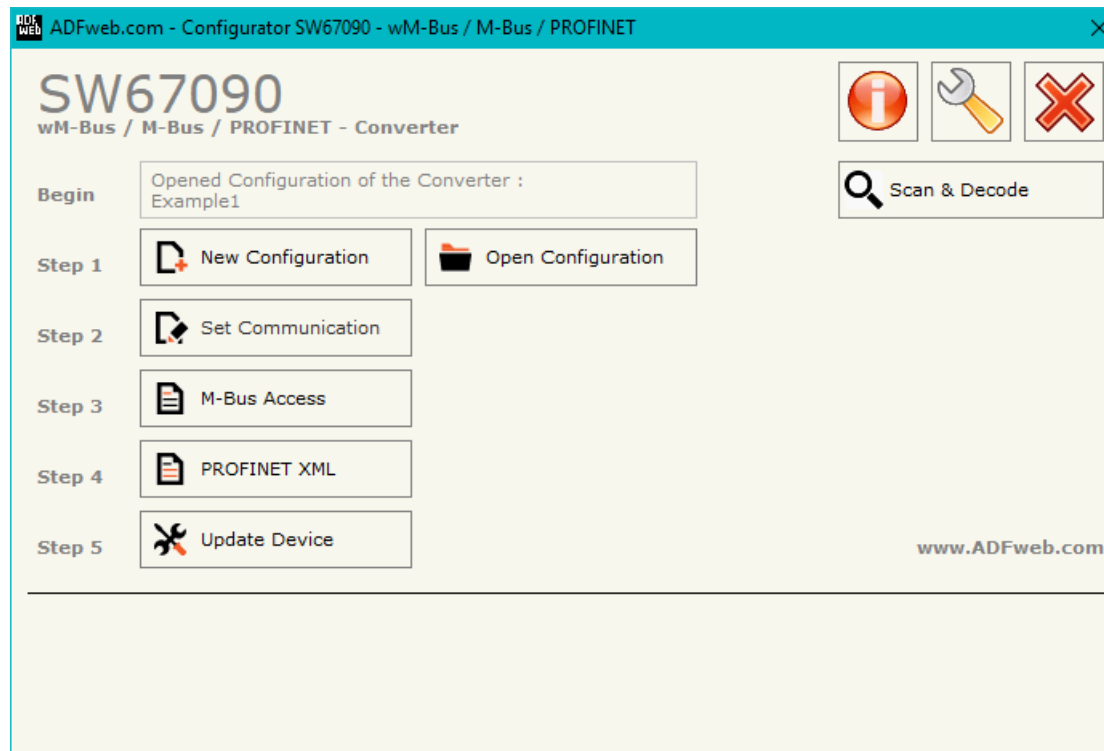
ADFweb.com - Configurator SW67090 - wM-Bus / M-Bus / PROFINET

SW67090
wM-Bus / M-Bus / PROFINET - Converter

Begin
Opened Configuration of the Converter :
Example1

Scan & Decode

Step 1
New Configuration
Open Configuration

Step 2
Set Communication

Step 3
M-Bus Access

Step 4
PROFINET XML

Step 5
Update Device

www.ADFweb.com